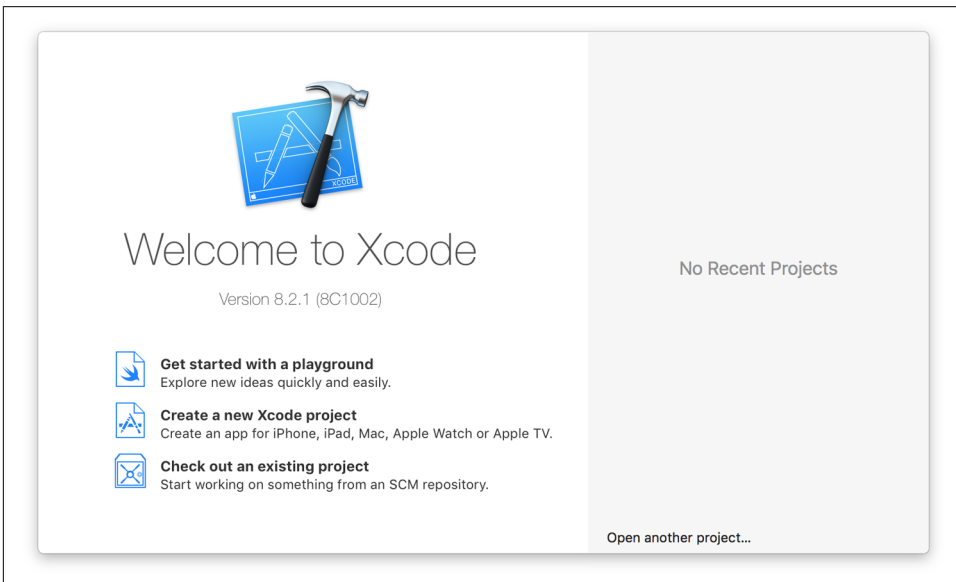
XCODE

Welcome to Xcode

Version 8.2.1 (8C1002)

**Get started with a playground**
Explore new ideas quickly and easily.

**Create a new Xcode project**
Create an app for iPhone, iPad, Mac, Apple Watch or Apple TV.

**Check out an existing project**
Start working on something from an SCM repository.

No Recent Projects

Open another project...